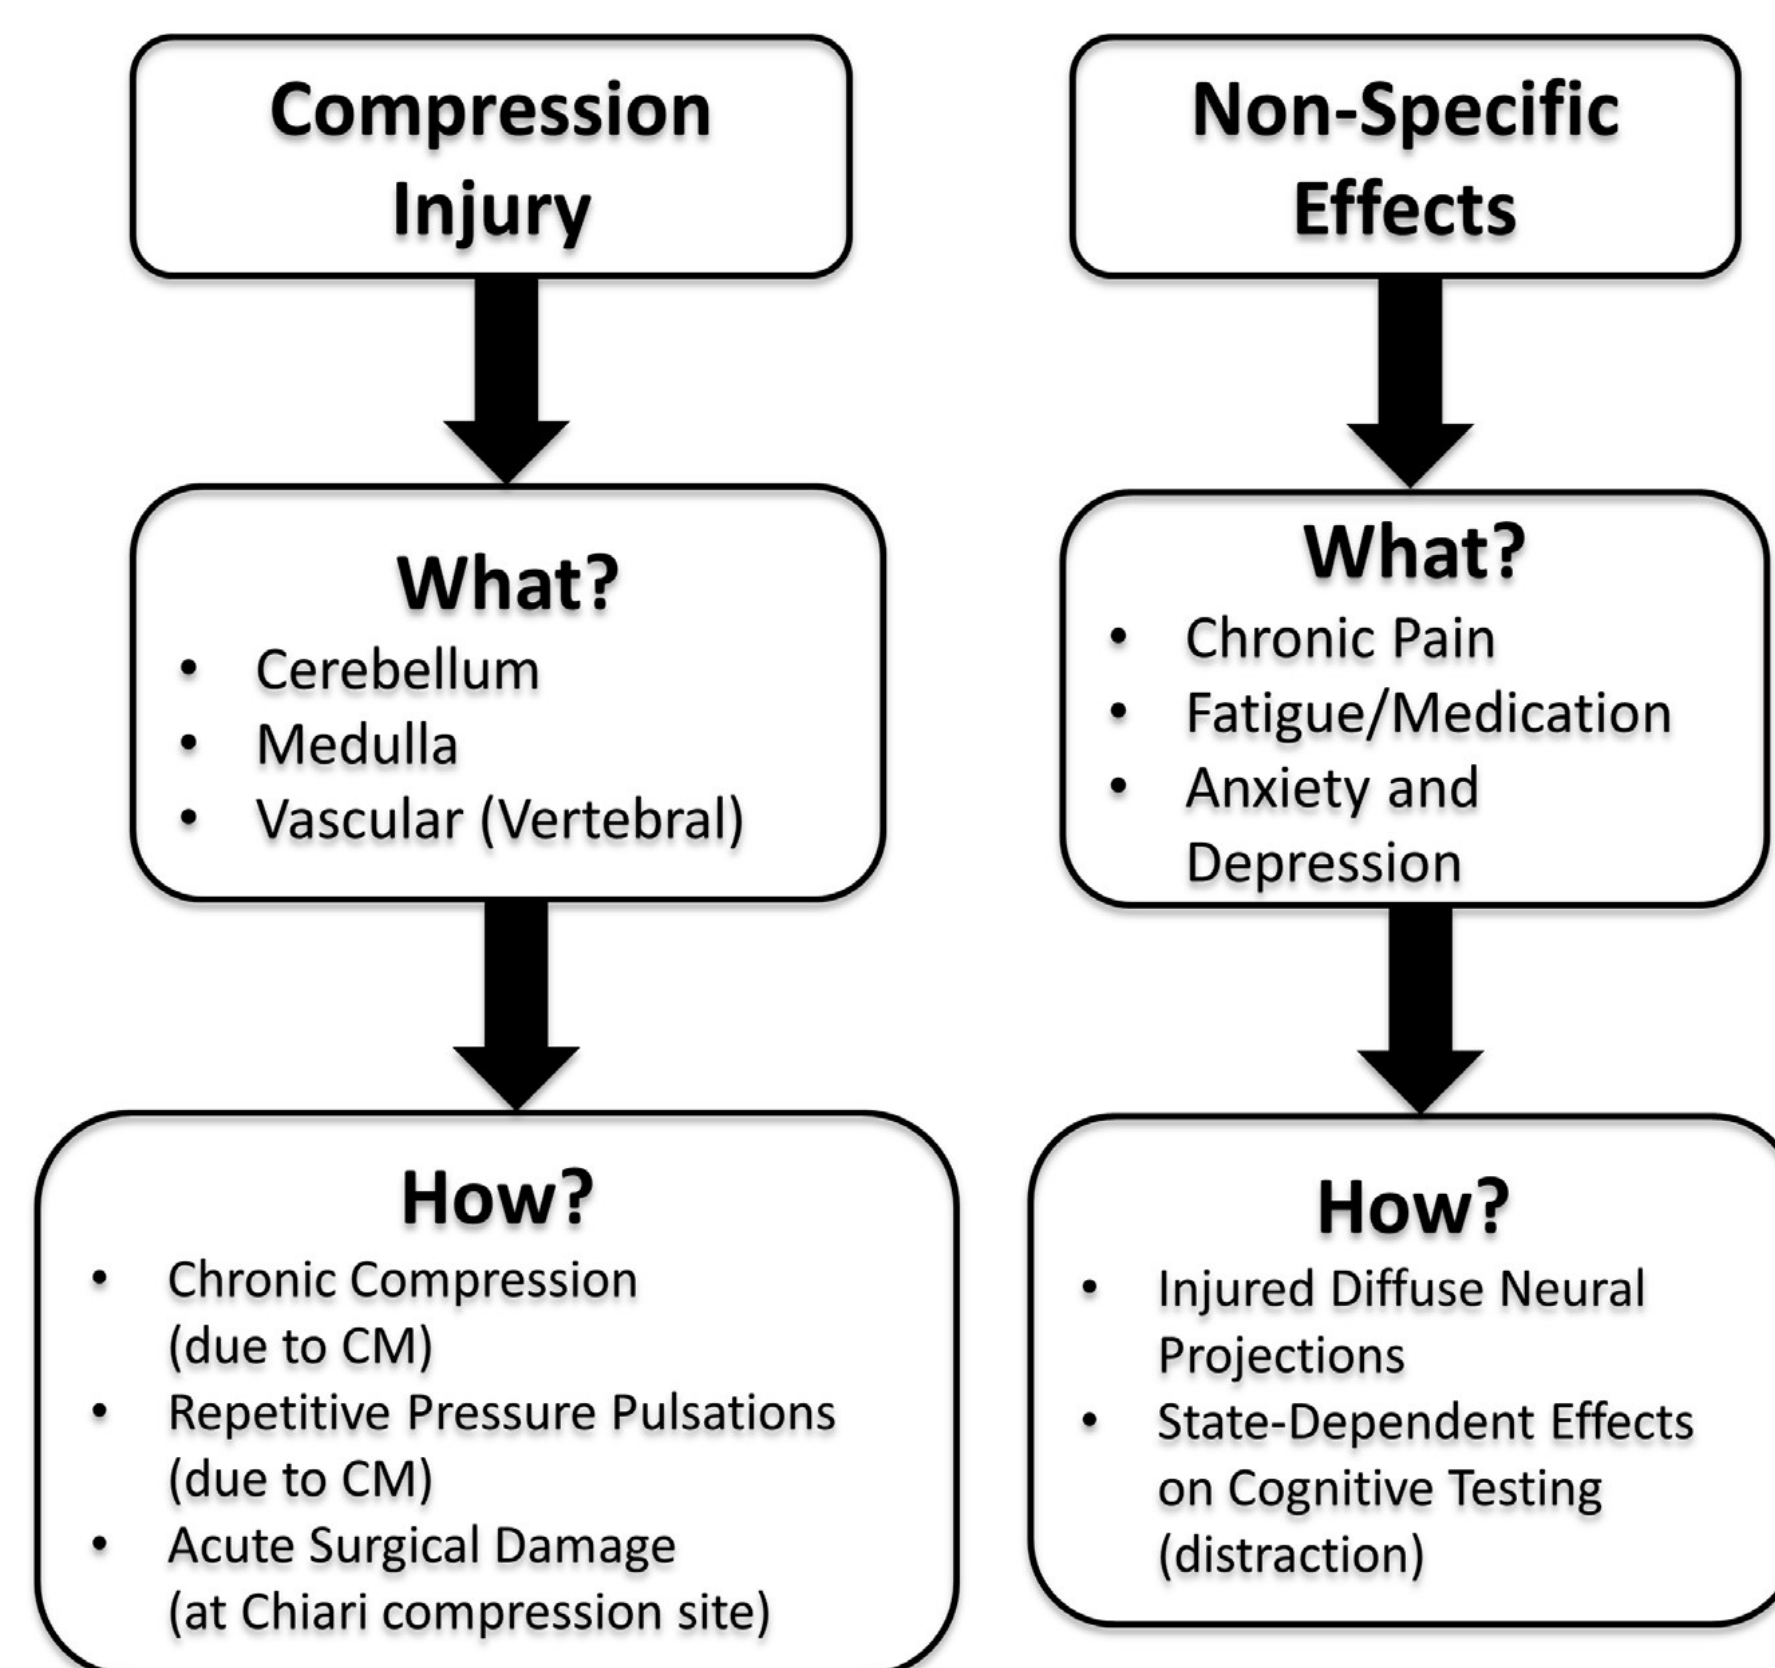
Compression Injury

What?
- Cerebellum
- Medulla
- Vascular (Vertebral)

How?
- Chronic Compression (due to CM)
- Repetitive Pressure Pulsations (due to CM)
- Acute Surgical Damage (at Chiari compression site)

Non-Specific Effects

What?
- Chronic Pain
- Fatigue/Medication
- Anxiety and Depression

How?
- Injured Diffuse Neural Projections
- State-Dependent Effects on Cognitive Testing (distraction)